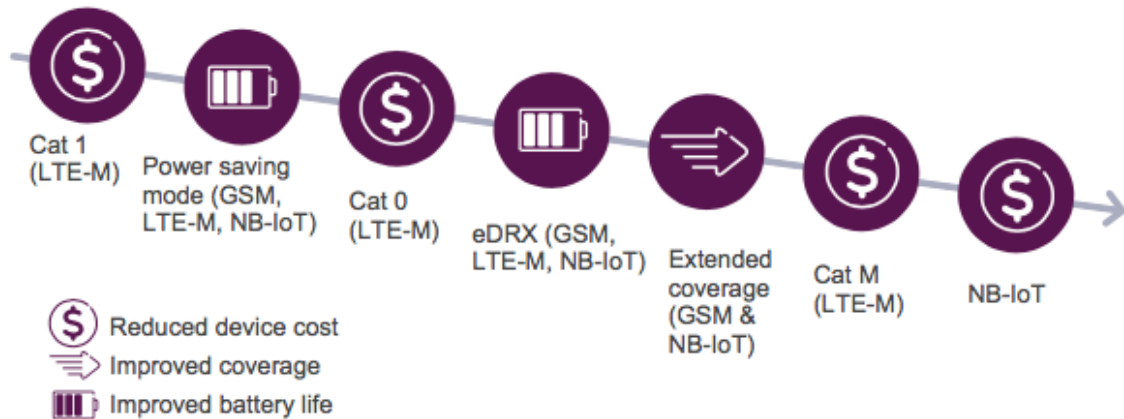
Cat 1 (LTE-M)

Power saving mode (GSM, LTE-M, NB-IoT)

Cat 0 (LTE-M)

eDRX (GSM, LTE-M, NB-IoT)

Extended coverage (GSM & NB-IoT)

Cat M (LTE-M)

NB-IoT

Reduced device cost
Improved coverage
Improved battery life